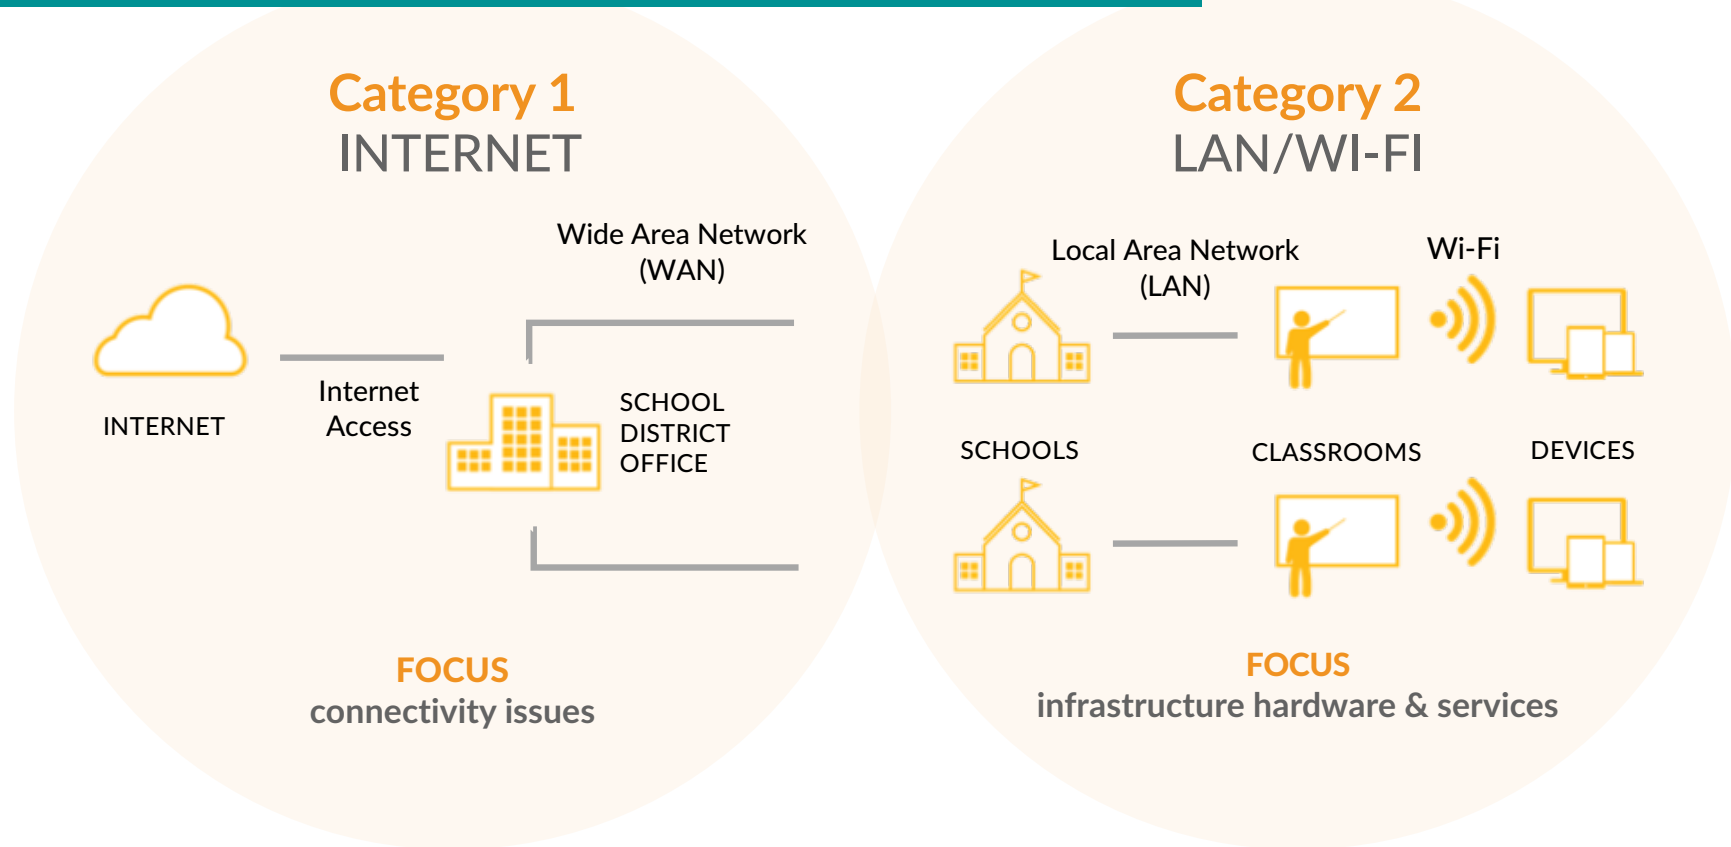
Category 1
INTERNET

Wide Area Network (WAN)

INTERNET

Internet Access

SCHOOL DISTRICT OFFICE

FOCUS
connectivity issues

Category 2
LAN/WI-FI

Local Area Network (LAN)

Wi-Fi

SCHOOLS

CLASSROOMS

DEVICES

FOCUS
infrastructure hardware & services